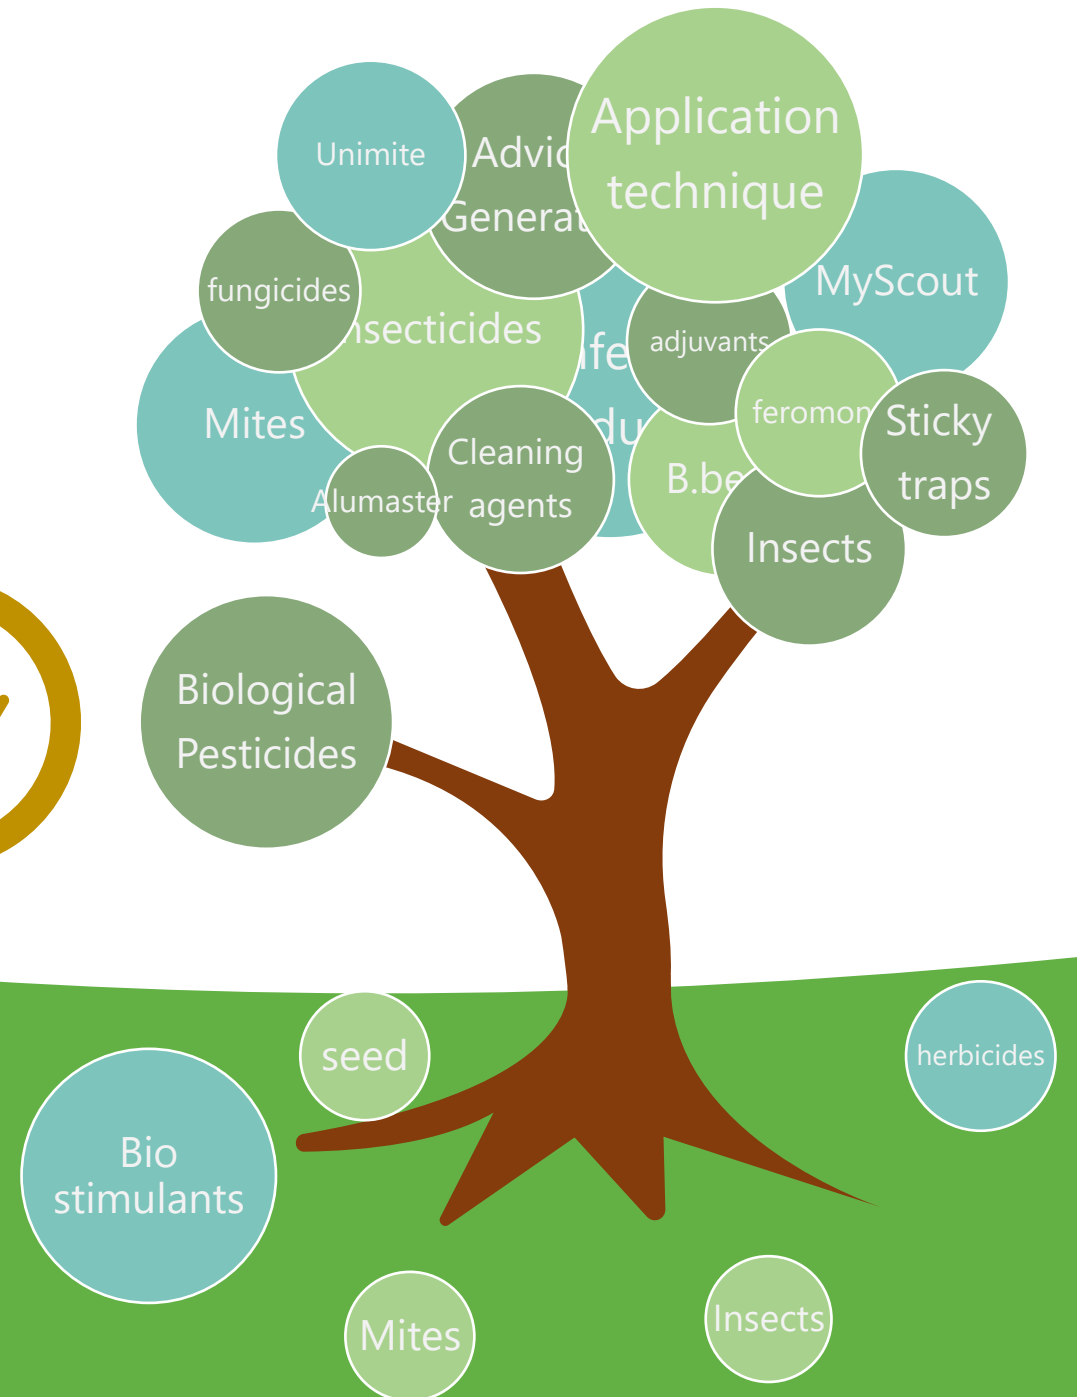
Unimite

Advic Generat

Application technique

MyScout

fungicides

nsecticides

ife du

adjuvants

Mites

feromon

Sticky traps

Cleaning agents

Alumaster

B.be

Insects

Biological Pesticides

seed

herbicides

Bio stimulants

Mites

Insects